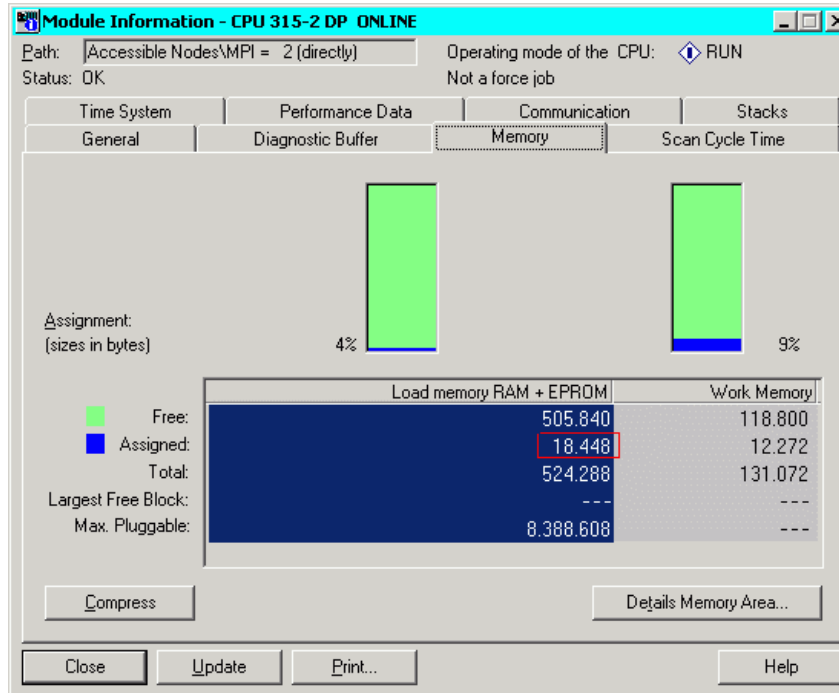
Module Information - CPU 315-2 DP ONLINE

Path: Accessible Nodes\MPI = 2 (directly)
Operating mode of the CPU: RUN
Status: OK
Not a force job

Time System | Performance Data | Communication | Stacks
General | Diagnostic Buffer | Memory | Scan Cycle Time

Assignment:
(sizes in bytes)

4%

9%

| | Load memory RAM + EPROM | Work Memory |
|---|---|---|
| Free: | 505.840 | 118.800 |
| Assigned: | 18.448 | 12.272 |
| Total: | 524.288 | 131.072 |
| Largest Free Block: | --- | --- |
| Max. Pluggable: | 8.388.608 | --- |

Compress

Details Memory Area...

Close | Update | Print... | Help